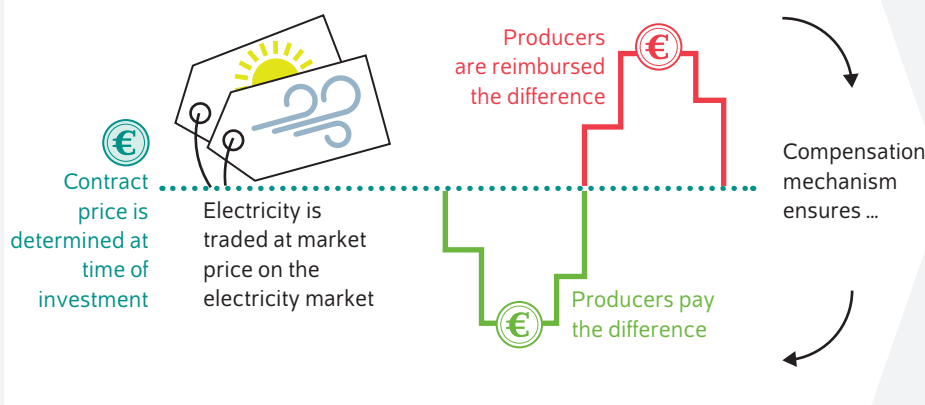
€

Contract price is determined at time of investment

Electricity is traded at market price on the electricity market

Producers are reimbursed the difference

€

€

Producers pay the difference

Compensation mechanism ensures ...